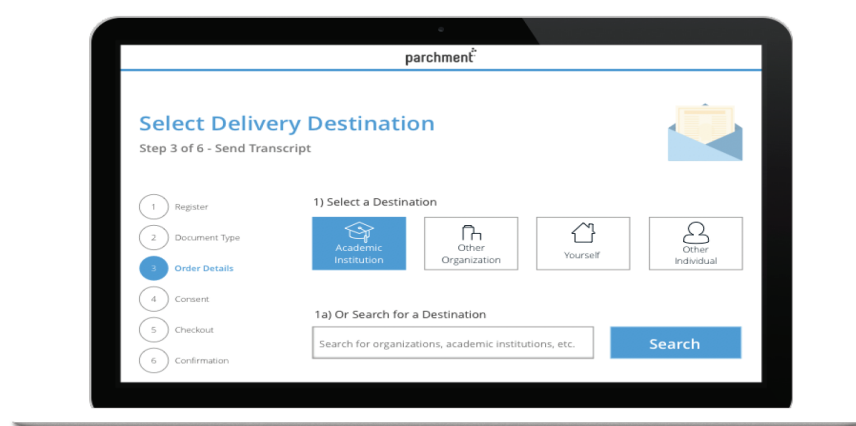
parchment

Select Delivery Destination

Step 3 of 6 - Send Transcript

1 Register

2 Document Type

3 Order Details

4 Consent

5 Checkout

6 Confirmation

1) Select a Destination

Academic Institution

Other Organization

Yourself

Other Individual

1a) Or Search for a Destination

Search for organizations, academic institutions, etc.

Search